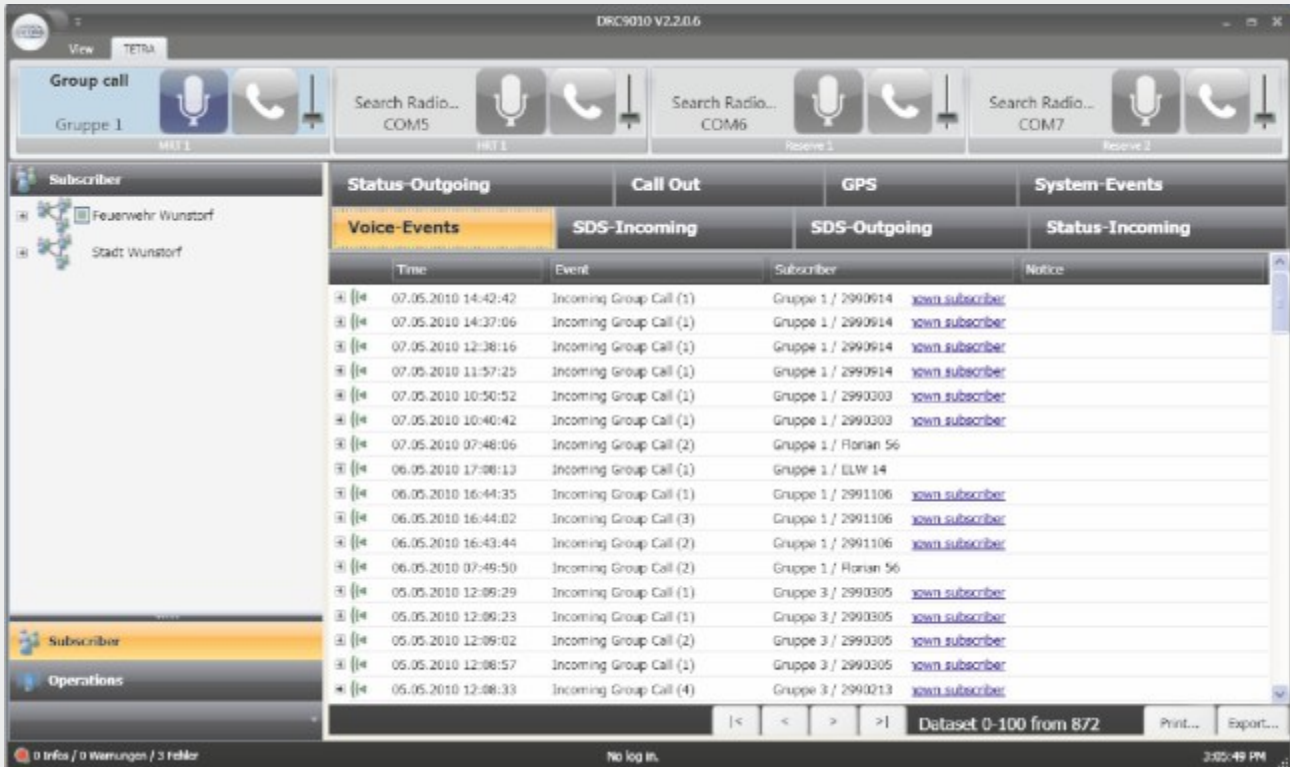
DRC9010 V2.2.0.6

View TETRA

Group call
Gruppe 1
MRT 1

Search Radio...
COM5
MRT 1

Search Radio...
COM6
Reserve 1

Search Radio...
COM7
Reserve 2

Subscriber

Feuerwehr Wunstorf

Stadt Wunstorf

Status-Outgoing | Call Out | GPS | System-Events

Voice-Events | SDS-Incoming | SDS-Outgoing | Status-Incoming

| Time | Event | Subscriber | Notice |
|---|---|---|---|
| 07.05.2010 14:42:42 | Incoming Group Call (1) | Gruppe 1 / 2990914 unknown subscriber | |
| 07.05.2010 14:37:06 | Incoming Group Call (1) | Gruppe 1 / 2990914 unknown subscriber | |
| 07.05.2010 12:38:16 | Incoming Group Call (1) | Gruppe 1 / 2990914 unknown subscriber | |
| 07.05.2010 11:57:25 | Incoming Group Call (1) | Gruppe 1 / 2990914 unknown subscriber | |
| 07.05.2010 10:50:52 | Incoming Group Call (1) | Gruppe 1 / 2990303 unknown subscriber | |
| 07.05.2010 10:40:42 | Incoming Group Call (1) | Gruppe 1 / 2990303 unknown subscriber | |
| 07.05.2010 07:48:06 | Incoming Group Call (2) | Gruppe 1 / Florian 56 | |
| 06.05.2010 17:08:13 | Incoming Group Call (1) | Gruppe 1 / ELW 14 | |
| 06.05.2010 16:44:35 | Incoming Group Call (1) | Gruppe 1 / 2991106 unknown subscriber | |
| 06.05.2010 16:44:02 | Incoming Group Call (3) | Gruppe 1 / 2991106 unknown subscriber | |
| 06.05.2010 16:43:44 | Incoming Group Call (2) | Gruppe 1 / 2991106 unknown subscriber | |
| 06.05.2010 07:49:50 | Incoming Group Call (2) | Gruppe 1 / Florian 56 | |
| 05.05.2010 12:09:29 | Incoming Group Call (1) | Gruppe 3 / 2990305 unknown subscriber | |
| 05.05.2010 12:09:23 | Incoming Group Call (1) | Gruppe 3 / 2990305 unknown subscriber | |
| 05.05.2010 12:09:02 | Incoming Group Call (2) | Gruppe 3 / 2990305 unknown subscriber | |
| 05.05.2010 12:08:57 | Incoming Group Call (1) | Gruppe 3 / 2990305 unknown subscriber | |
| 05.05.2010 12:08:33 | Incoming Group Call (4) | Gruppe 3 / 2990213 unknown subscriber | |

Subscriber

Operations

|< < > >| Dataset 0-100 from 872 Print... Export...

0 Infos / 0 Warnungen / 3 Fehler

No log in.

3:05:49 PM